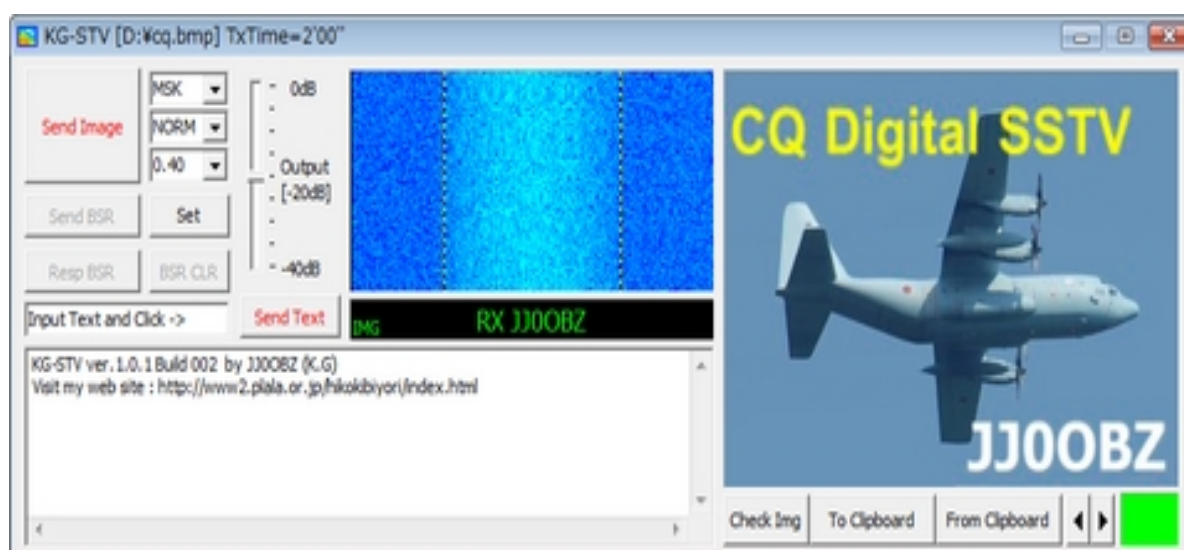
KG-STV [D:¥cq.bmp] TxTime=2'00"

Send Image

MSK
NORM
0.40

0dB
Output
[-20dB]
-40dB

Send BSR
Set
Resp BSR
BSR CLR

Input Text and Click ->
Send Text

IMG
RX JJ0OBZ

KG-STV ver. 1.0.1 Build 002 by JJ0OBZ (K.G)
Visit my web site : http://www2.plala.or.jp/hikokibiyori/index.html

CQ Digital SSTV
JJ0OBZ

Check Img
To Clipboard
From Clipboard